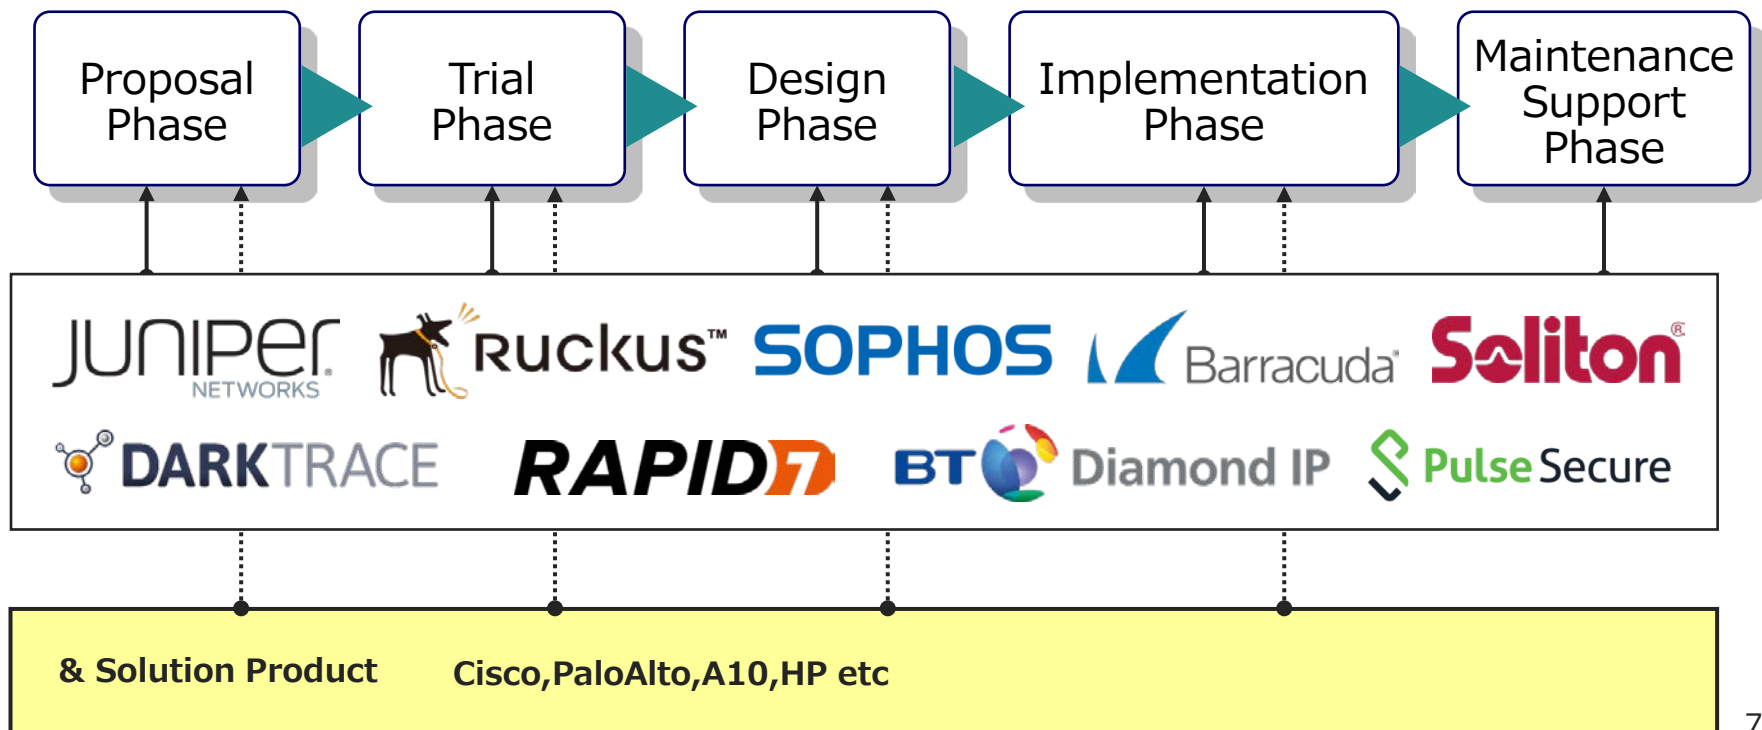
Proposal Phase

Trial Phase

Design Phase

Implementation Phase

Maintenance Support Phase

JUNIPer NETWORKS

Ruckus™

SOPHOS

Barracuda

Soliton®

DARKTRACE

RAPID7

BT Diamond IP

Pulse Secure

& Solution Product

Cisco,PaloAlto,A10,HP etc

7